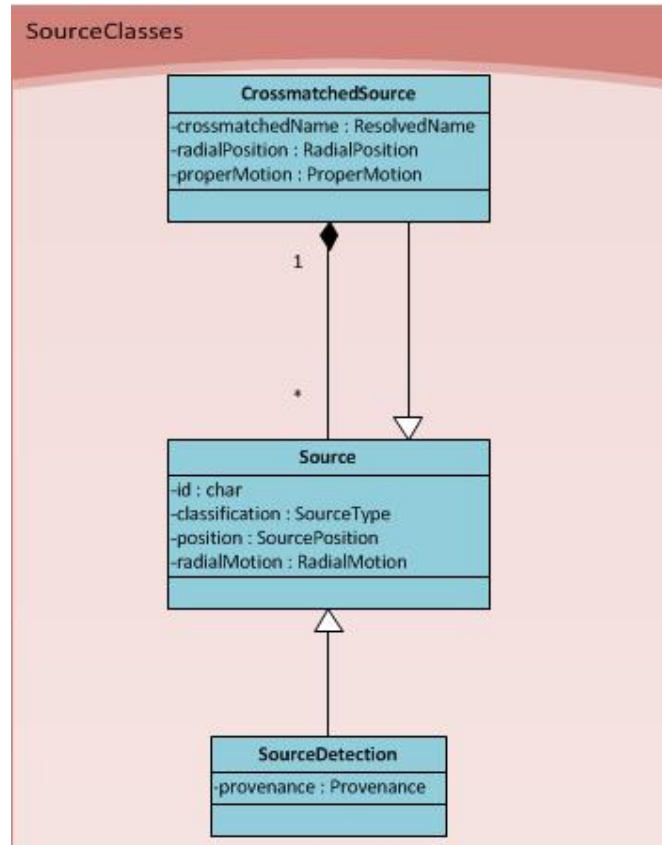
SourceClasses

CrossmatchedSource

-crossmatchedName : ResolvedName
-radialPosition : RadialPosition
-properMotion : ProperMotion

1

*

Source

-id : char
-classification : SourceType
-position : SourcePosition
-radialMotion : RadialMotion

SourceDetection

-provenance : Provenance